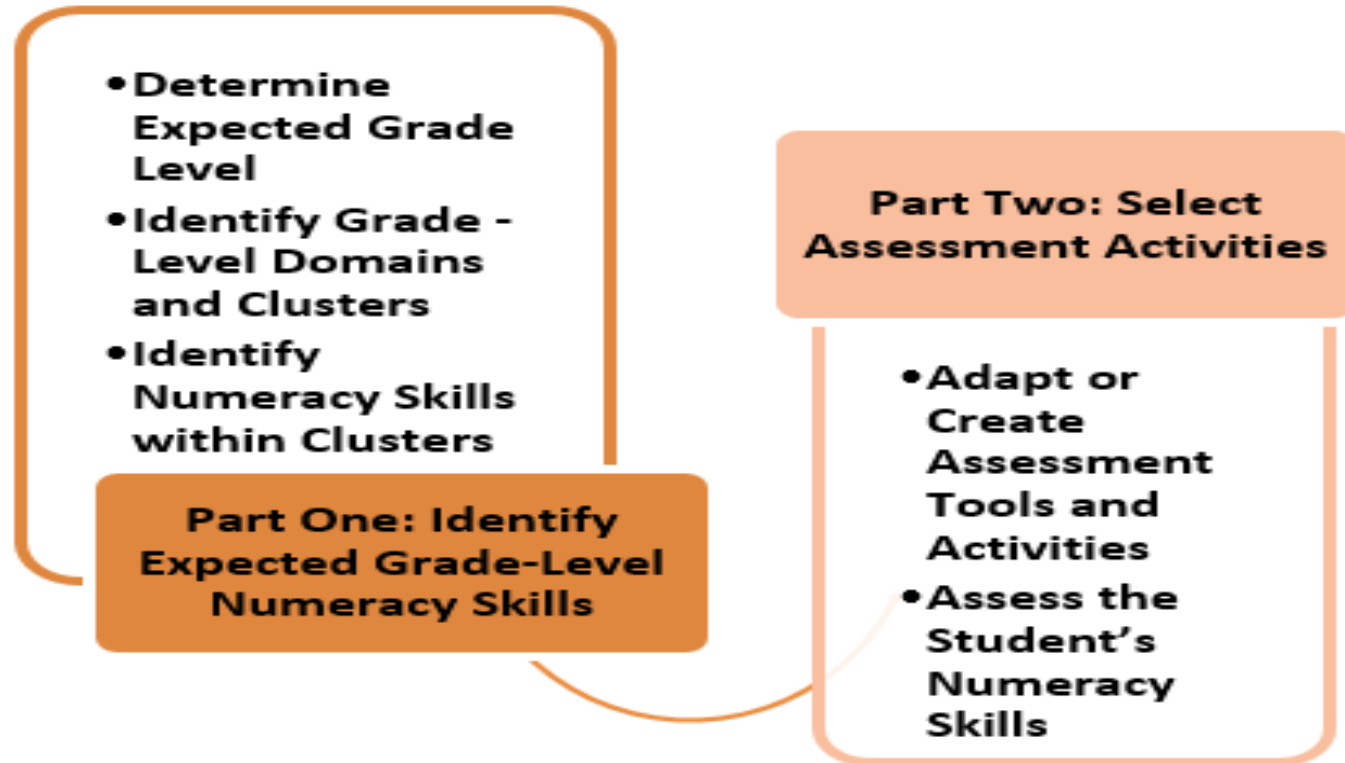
• Determine Expected Grade Level
• Identify Grade - Level Domains and Clusters
• Identify Numeracy Skills within Clusters

Part One: Identify Expected Grade-Level Numeracy Skills

Part Two: Select Assessment Activities

• Adapt or Create Assessment Tools and Activities
• Assess the Student's Numeracy Skills